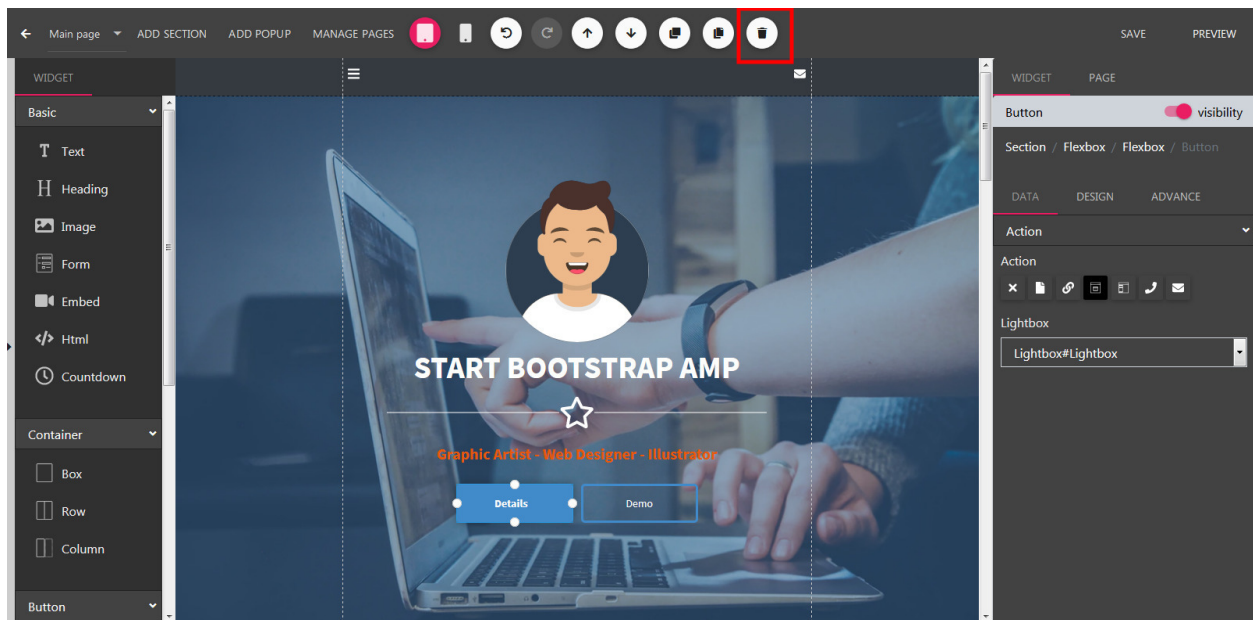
Main page ADD SECTION ADD POPUP MANAGE PAGES SAVE PREVIEW

WIDGET

Basic

Text

Heading

Image

Form

Embed

Html

Countdown

Container

Box

Row

Column

Button

START BOOTSTRAP AMP

Graphic Artist - Web Designer - Illustrator

Details

Demo

WIDGET PAGE

Button visibility

Section / Flexbox / Flexbox / Button

DATA DESIGN ADVANCE

Action

Action

Lightbox

Lightbox#Lightbox